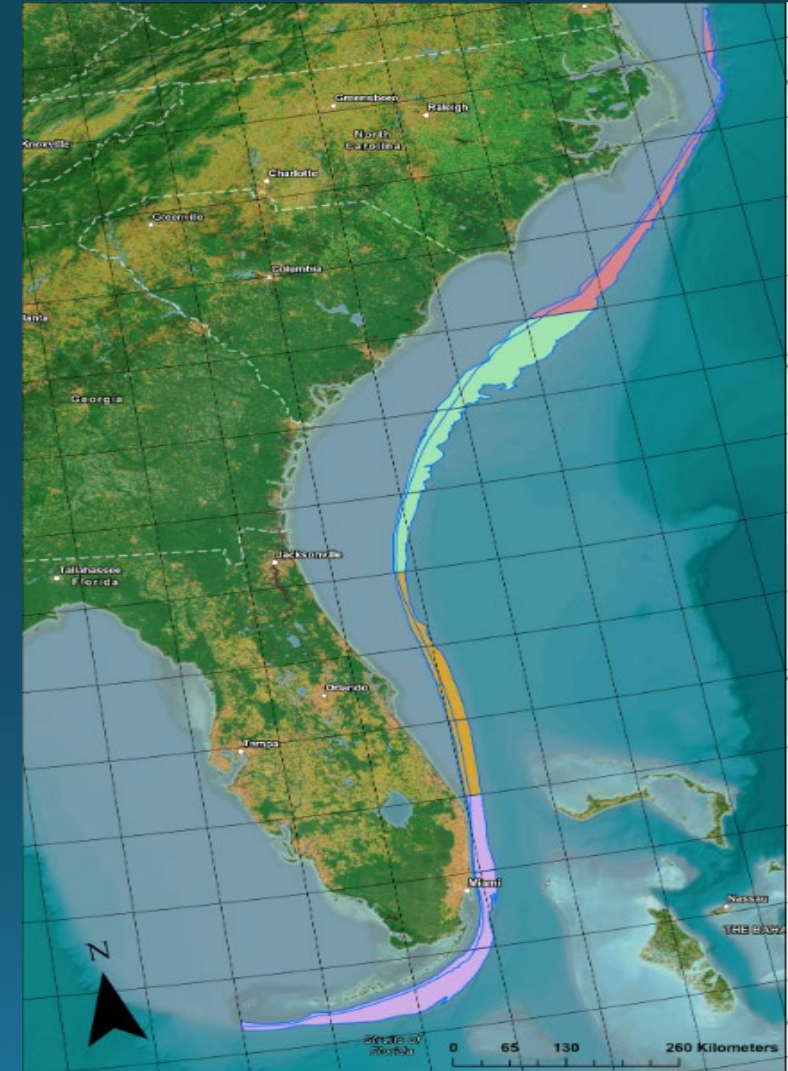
Knoxville
Greensboro
Raleigh
North Carolina
Charlotte
Greenville
Columbia
Atlanta
Georgia
Tallahassee
Florida
Jacksonville
Orlando
Tampa
Miami
Nassau
THE BAHA
Straits of Florida
N
0 65 130 260 Kilometers